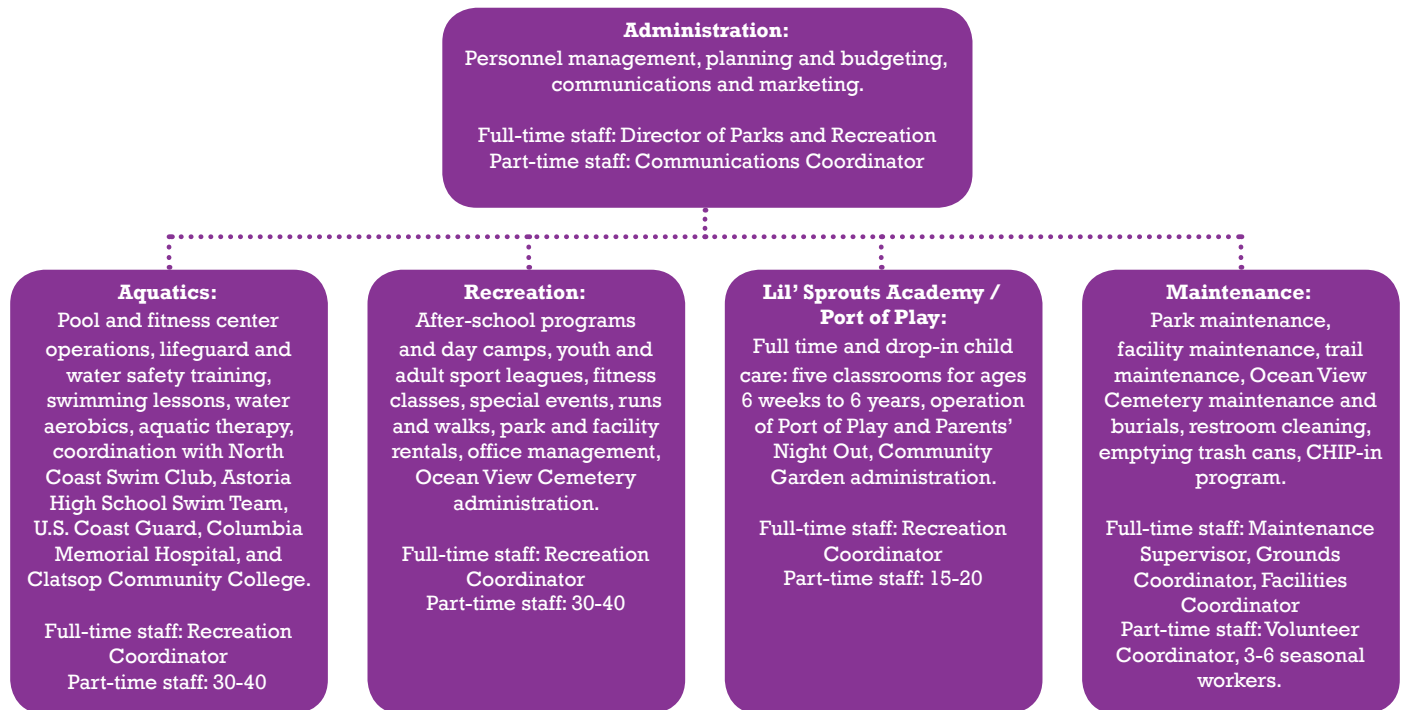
**Administration:**
Personnel management, planning and budgeting, communications and marketing.

Full-time staff: Director of Parks and Recreation
Part-time staff: Communications Coordinator

**Aquatics:**
Pool and fitness center operations, lifeguard and water safety training, swimming lessons, water aerobics, aquatic therapy, coordination with North Coast Swim Club, Astoria High School Swim Team, U.S. Coast Guard, Columbia Memorial Hospital, and Clatsop Community College.

Full-time staff: Recreation Coordinator
Part-time staff: 30-40

**Recreation:**
After-school programs and day camps, youth and adult sport leagues, fitness classes, special events, runs and walks, park and facility rentals, office management, Ocean View Cemetery administration.

Full-time staff: Recreation Coordinator
Part-time staff: 30-40

**Lil' Sprouts Academy / Port of Play:**
Full time and drop-in child care: five classrooms for ages 6 weeks to 6 years, operation of Port of Play and Parents' Night Out, Community Garden administration.

Full-time staff: Recreation Coordinator
Part-time staff: 15-20

**Maintenance:**
Park maintenance, facility maintenance, trail maintenance, Ocean View Cemetery maintenance and burials, restroom cleaning, emptying trash cans, CHIP-in program.

Full-time staff: Maintenance Supervisor, Grounds Coordinator, Facilities Coordinator
Part-time staff: Volunteer Coordinator, 3-6 seasonal workers.